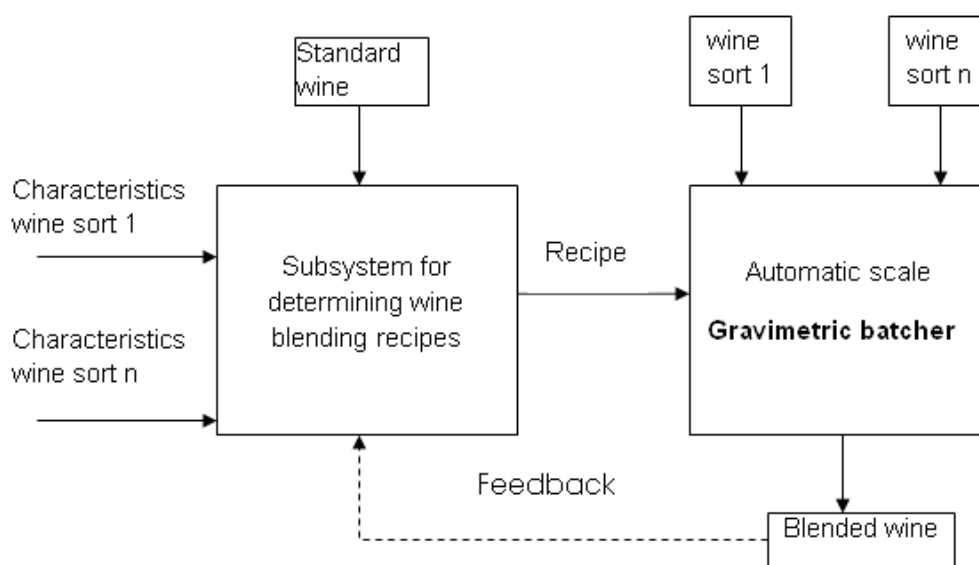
Standard wine

wine sort 1

wine sort n

Characteristics wine sort 1

Characteristics wine sort n

Subsystem for determining wine blending recipes

Recipe

Automatic scale

**Gravimetric batcher**

Feedback

Blended wine